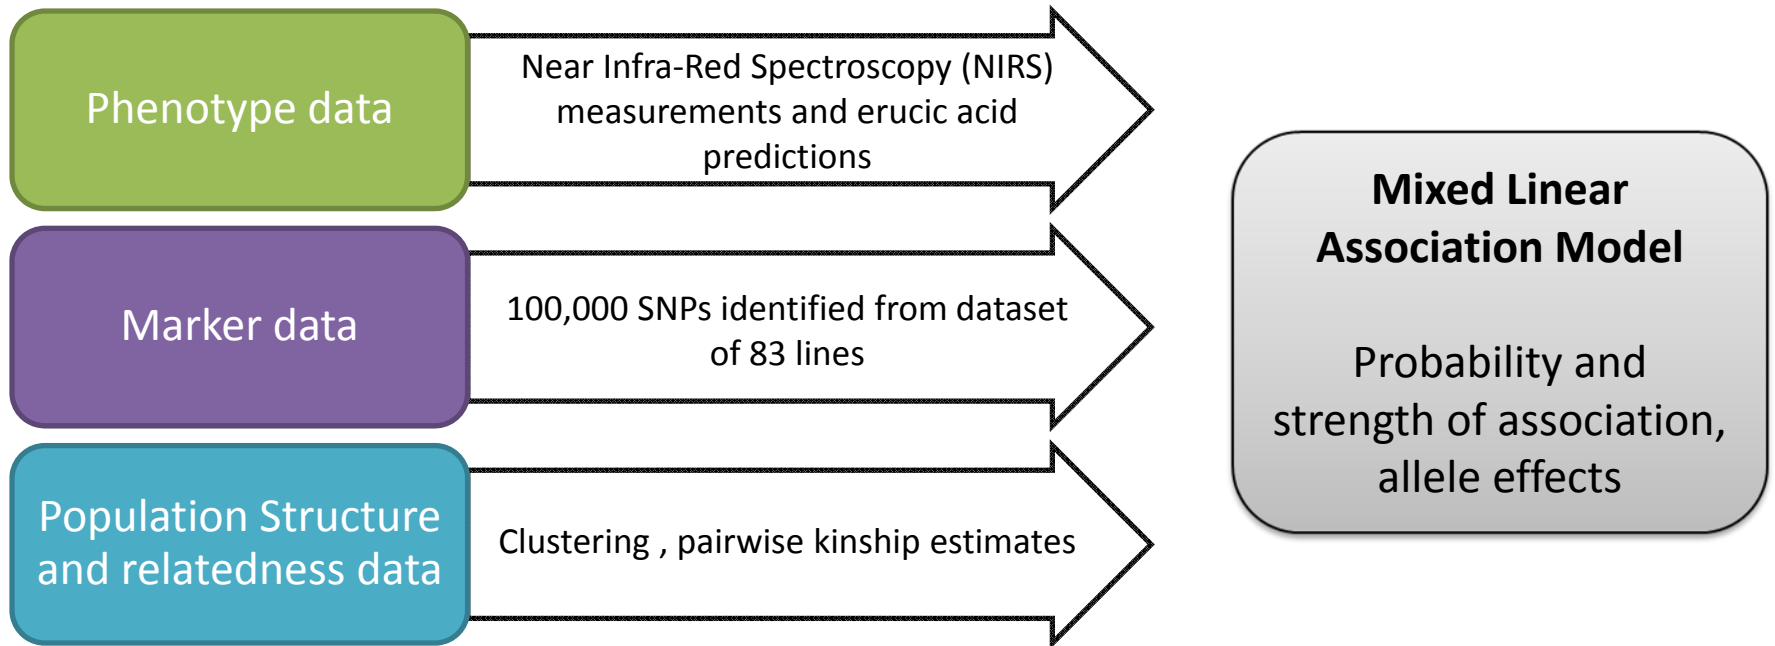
Phenotype data

Near Infra-Red Spectroscopy (NIRS) measurements and erucic acid predictions

Marker data

100,000 SNPs identified from dataset of 83 lines

Population Structure and relatedness data

Clustering , pairwise kinship estimates

Mixed Linear Association Model

Probability and strength of association, allele effects